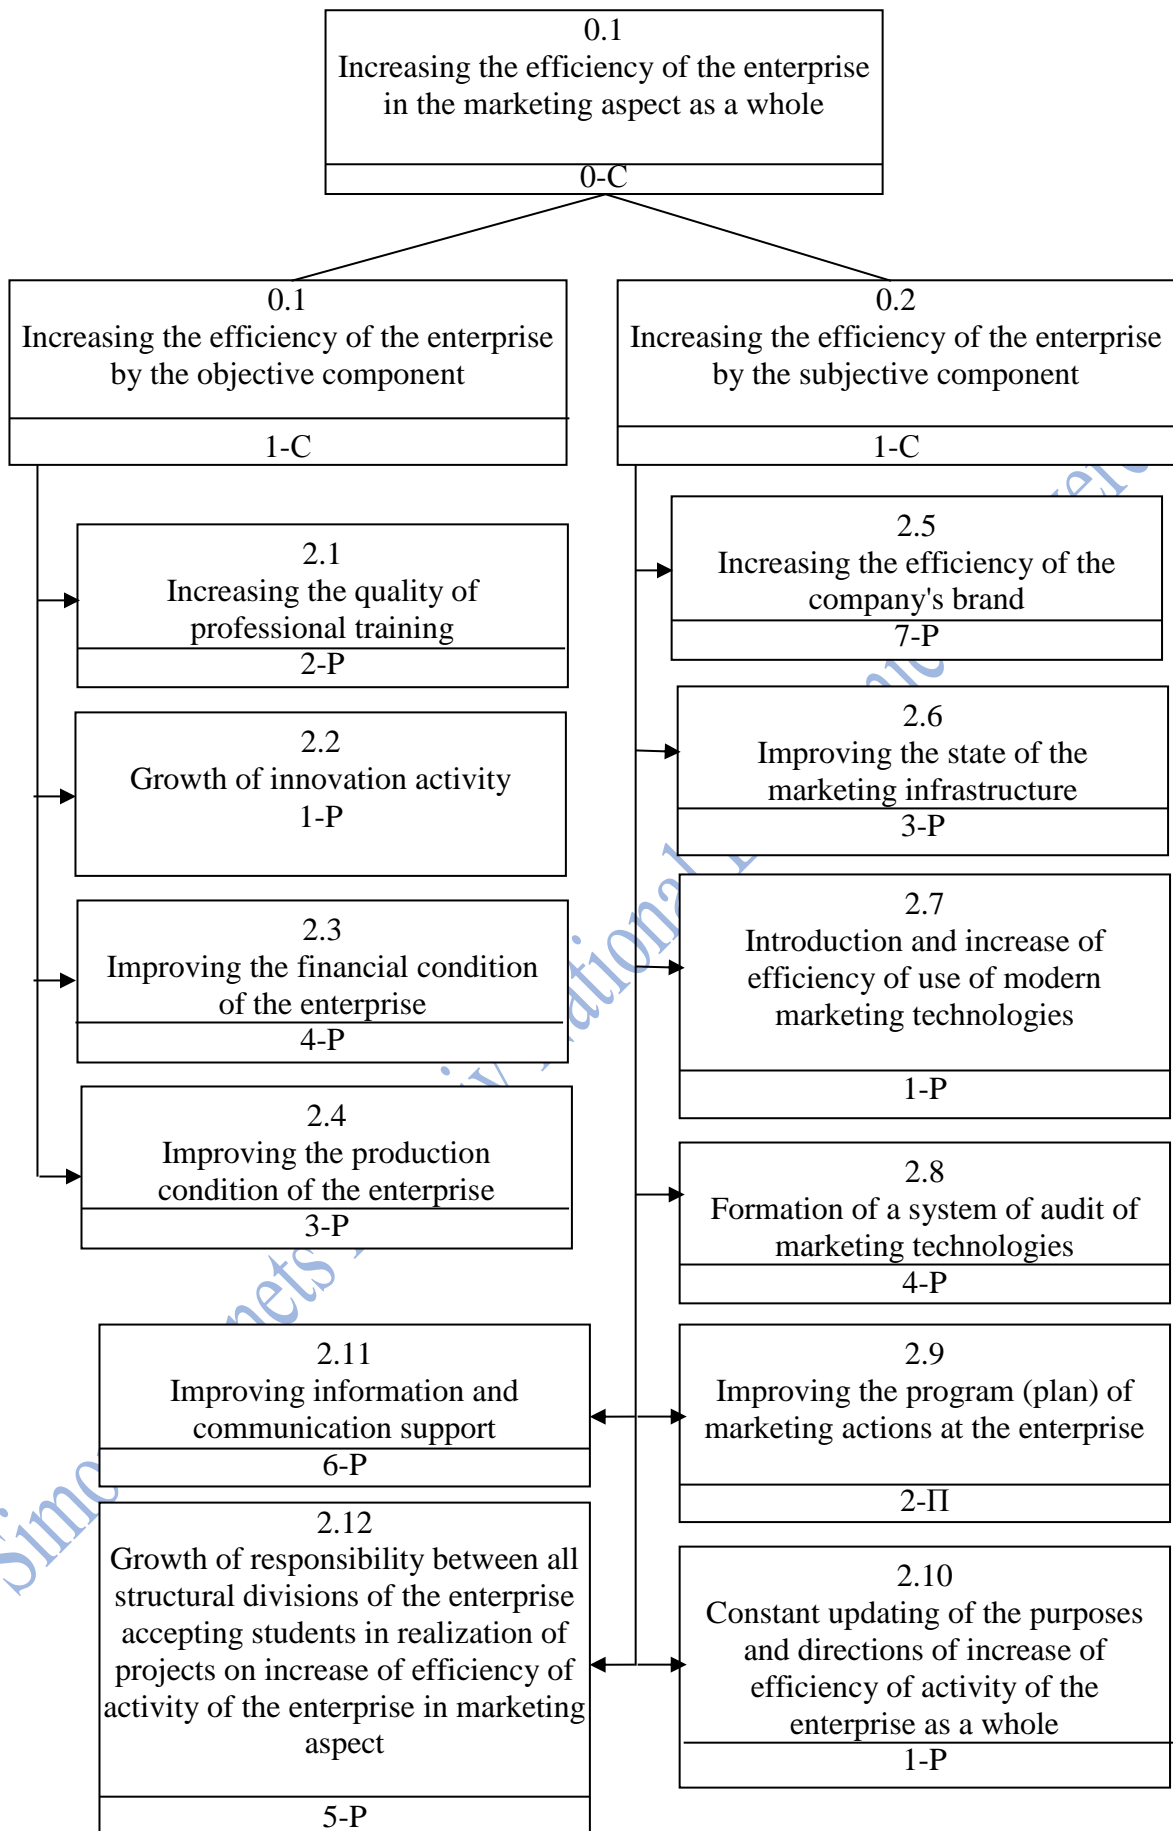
0.1
Increasing the efficiency of the enterprise in the marketing aspect as a whole
0-C

0.1
Increasing the efficiency of the enterprise by the objective component
1-C

0.2
Increasing the efficiency of the enterprise by the subjective component
1-C

2.1
Increasing the quality of professional training
2-P

2.2
Growth of innovation activity
1-P

2.3
Improving the financial condition of the enterprise
4-P

2.4
Improving the production condition of the enterprise
3-P

2.5
Increasing the efficiency of the company's brand
7-P

2.6
Improving the state of the marketing infrastructure
3-P

2.7
Introduction and increase of efficiency of use of modern marketing technologies
1-P

2.8
Formation of a system of audit of marketing technologies
4-P

2.11
Improving information and communication support
6-P

2.9
Improving the program (plan) of marketing actions at the enterprise
2-П

2.12
Growth of responsibility between all structural divisions of the enterprise accepting students in realization of projects on increase of efficiency of activity of the enterprise in marketing aspect
5-P

2.10
Constant updating of the purposes and directions of increase of efficiency of activity of the enterprise as a whole
1-P

Simonets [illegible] National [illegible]